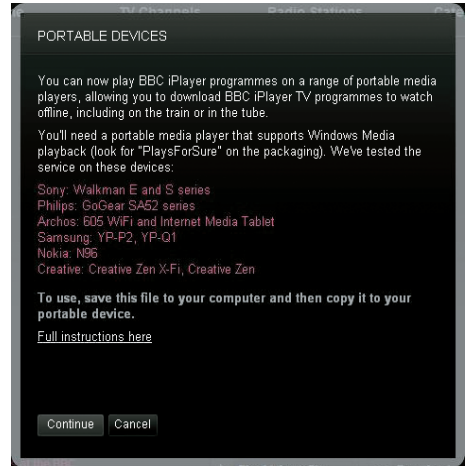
TV Channels Radio Stations

PORTABLE DEVICES

You can now play BBC iPlayer programmes on a range of portable media players, allowing you to download BBC iPlayer TV programmes to watch offline, including on the train or in the tube.

You'll need a portable media player that supports Windows Media playback (look for "PlaysForSure" on the packaging). We've tested the service on these devices:

Sony: Walkman E and S series
Philips: GoGear SA52 series
Archos: 605 WiFi and Internet Media Tablet
Samsung: YP-P2, YP-Q1
Nokia: N96
Creative: Creative Zen X-Fi, Creative Zen

To use, save this file to your computer and then copy it to your portable device.

Full instructions here

Continue Cancel